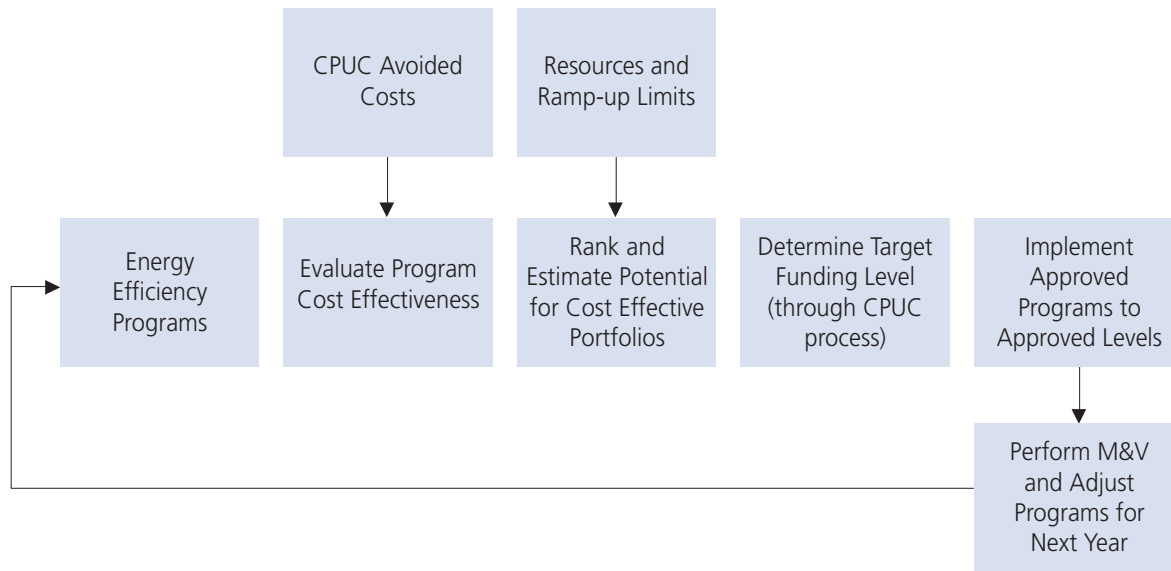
CPUC Avoided Costs

Resources and Ramp-up Limits

Energy Efficiency Programs

Evaluate Program Cost Effectiveness

Rank and Estimate Potential for Cost Effective Portfolios

Determine Target Funding Level (through CPUC process)

Implement Approved Programs to Approved Levels

Perform M&V and Adjust Programs for Next Year